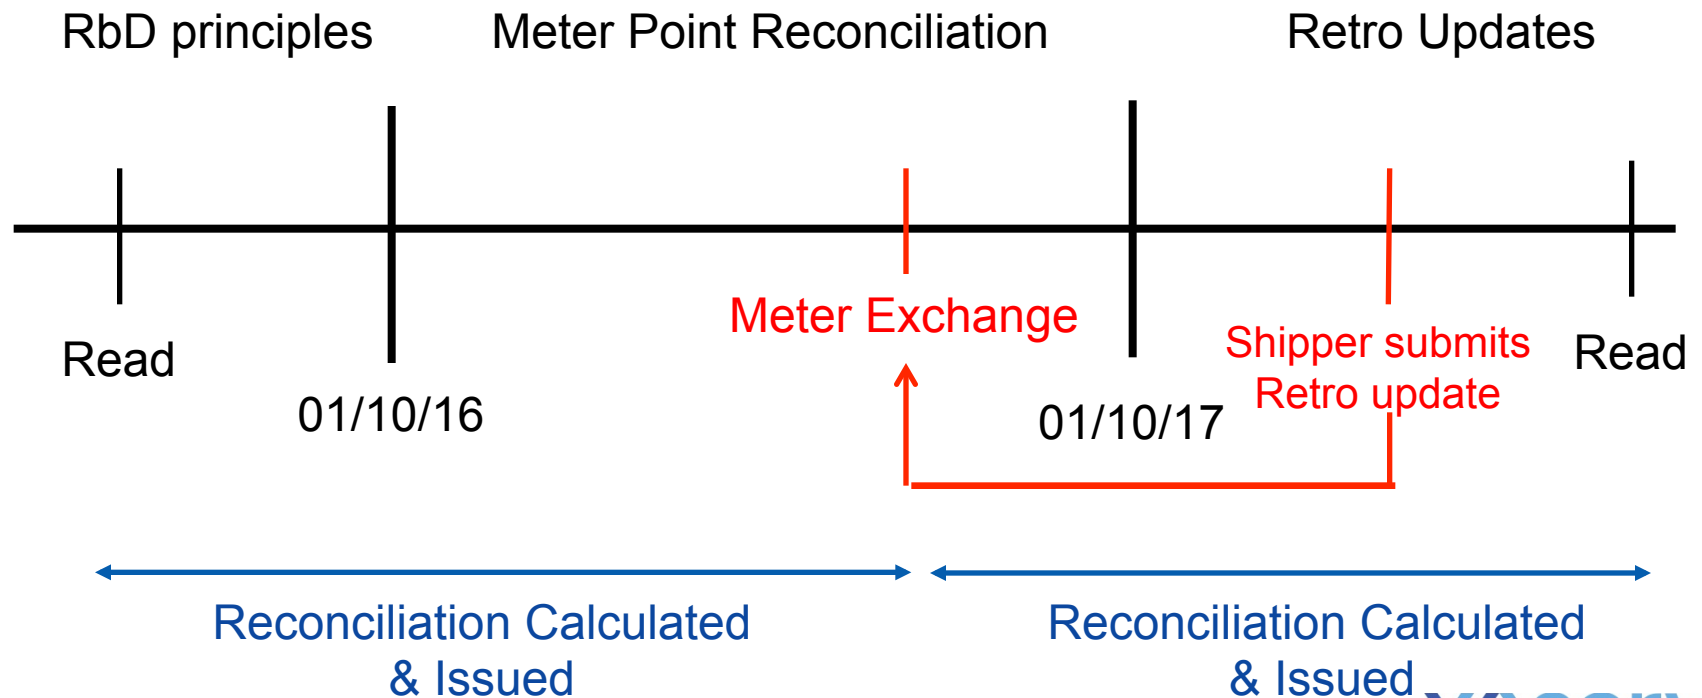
RbD principles Meter Point Reconciliation Retro Updates

Read

01/10/16

Meter Exchange

01/10/17

Shipper submits Retro update

Read

Reconciliation Calculated & Issued

Reconciliation Calculated & Issued

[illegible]